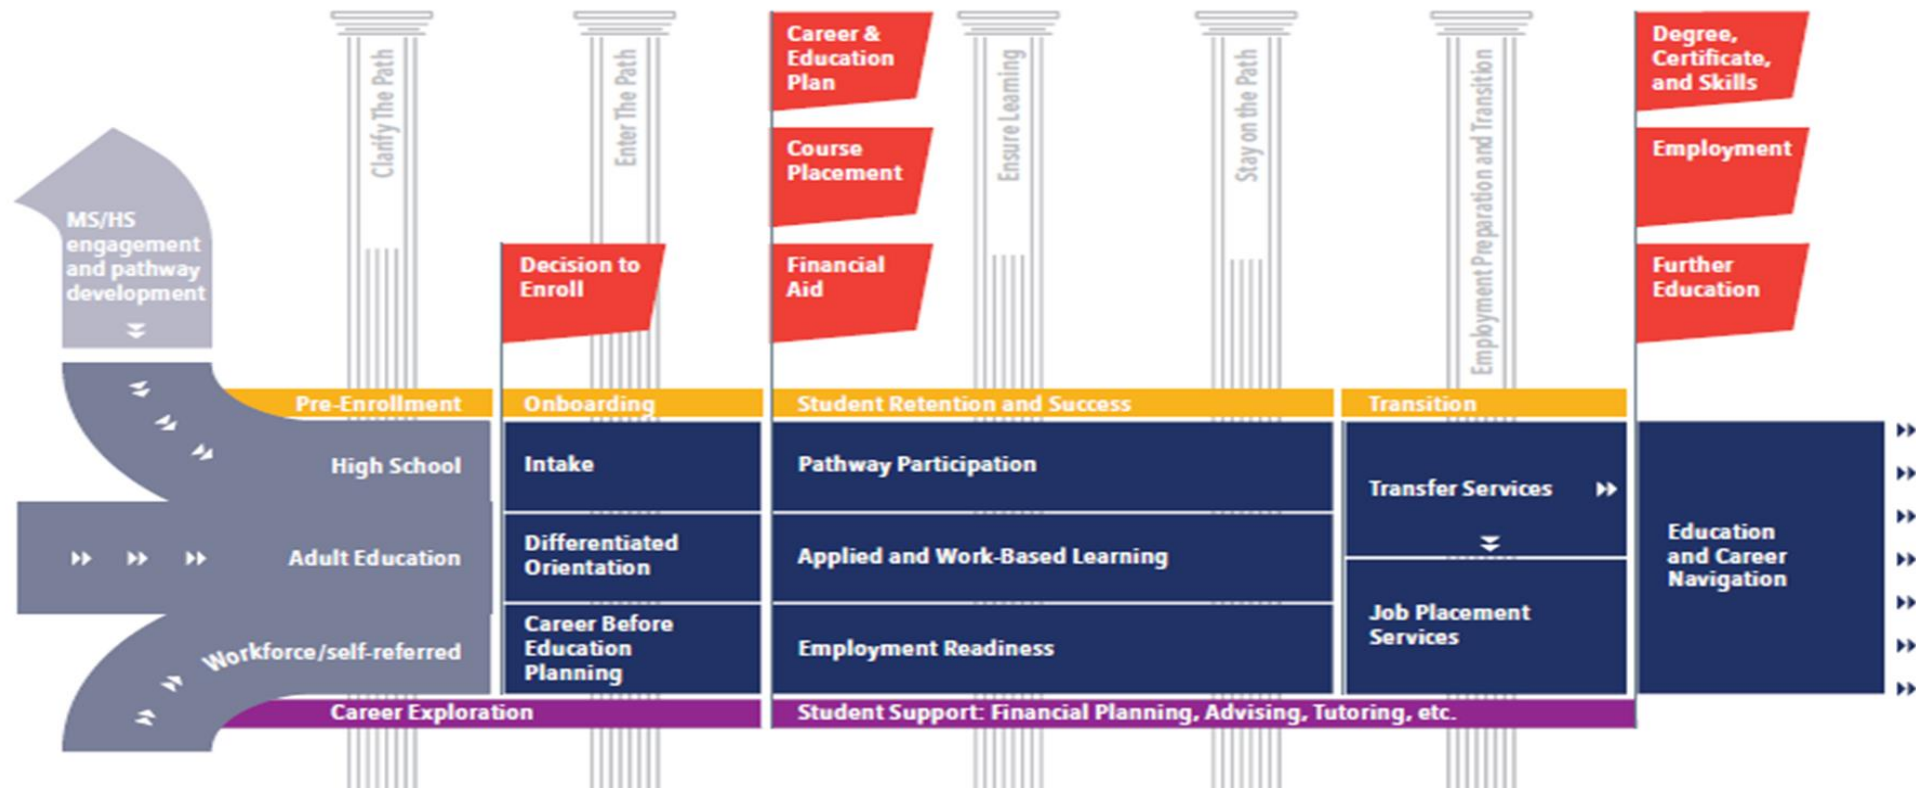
Clarify The Path

Enter The Path

Ensure Learning

Stay on the Path

Employment Preparation and Transition

MS/HS engagement and pathway development

Decision to Enroll

Career & Education Plan

Course Placement

Financial Aid

Degree, Certificate, and Skills

Employment

Further Education

Pre-Enrollment

Onboarding

Student Retention and Success

Transition

High School

Adult Education

Workforce/self-referred

Intake

Differentiated Orientation

Career Before Education Planning

Pathway Participation

Applied and Work-Based Learning

Employment Readiness

Transfer Services

Job Placement Services

Education and Career Navigation

Career Exploration

Student Support: Financial Planning, Advising, Tutoring, etc.